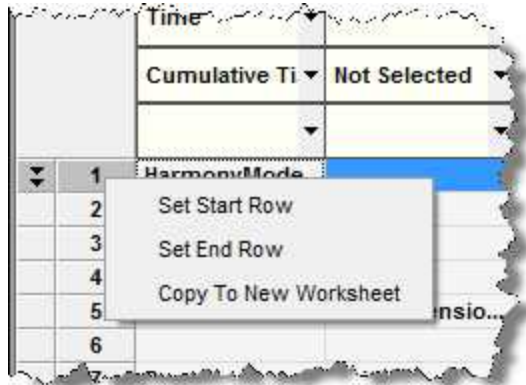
| | | Time | |
|---|---|---|---|
| | | Cumulative Ti | Not Selected |
| | | | |
| | 1 | HarmonyMode | |
| | 2 | | |
| | 3 | | |
| | 4 | | |
| | 5 | | ensio... |
| | 6 | | |

Set Start Row
Set End Row
Copy To New Worksheet